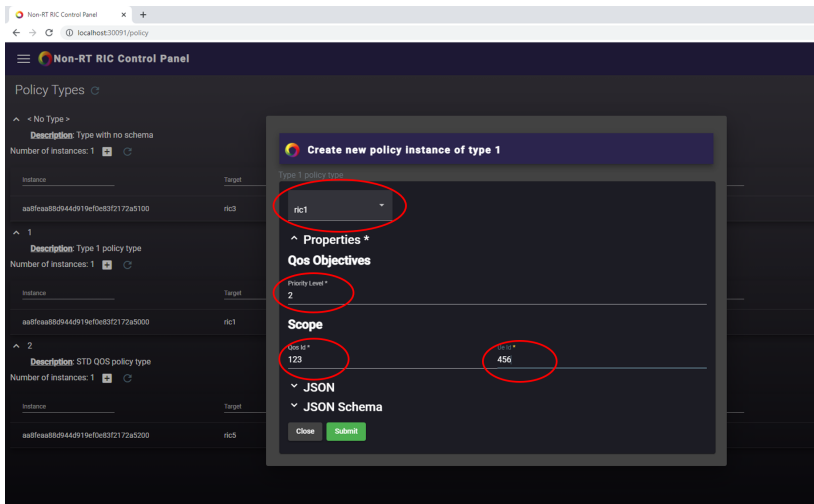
Non-RT RIC Control Panel × +

localhost:30091/policy

Non-RT RIC Control Panel

Policy Types

< No Type >

Description: Type with no schema

Number of instances: 1

Instance | Target

aa8feaa88d944d919ef0e83f2172a5100 | ric3

1

Description: Type 1 policy type

Number of instances: 1

Instance | Target

aa8feaa88d944d919ef0e83f2172a5000 | ric1

2

Description: STD QOS policy type

Number of instances: 1

Instance | Target

aa8feaa88d944d919ef0e83f2172a5200 | ric5

Create new policy instance of type 1

Type 1 policy type

ric1

^ Properties *

Qos Objectives

Priority Level *

2

Scope

Qos Id *

123

Ue Id *

456

JSON

JSON Schema

Close Submit